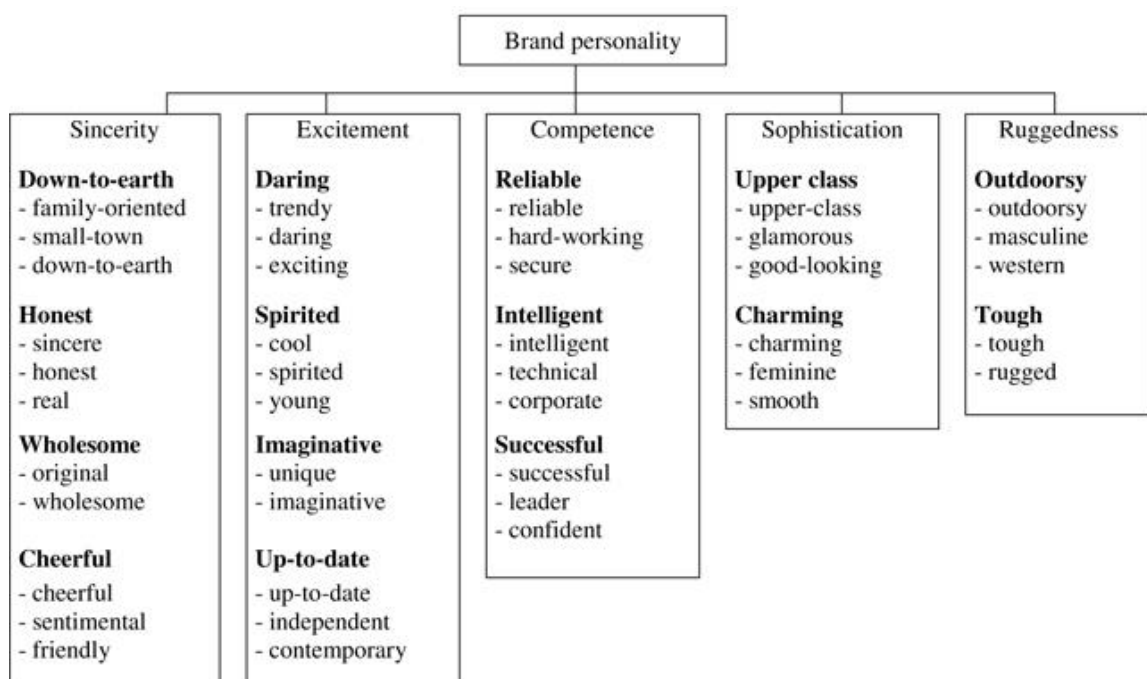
Brand personality

Sincerity

**Down-to-earth**
- family-oriented
- small-town
- down-to-earth

**Honest**
- sincere
- honest
- real

**Wholesome**
- original
- wholesome

**Cheerful**
- cheerful
- sentimental
- friendly

Excitement

**Daring**
- trendy
- daring
- exciting

**Spirited**
- cool
- spirited
- young

**Imaginative**
- unique
- imaginative

**Up-to-date**
- up-to-date
- independent
- contemporary

Competence

**Reliable**
- reliable
- hard-working
- secure

**Intelligent**
- intelligent
- technical
- corporate

**Successful**
- successful
- leader
- confident

Sophistication

**Upper class**
- upper-class
- glamorous
- good-looking

**Charming**
- charming
- feminine
- smooth

Ruggedness

**Outdoorsy**
- outdoorsy
- masculine
- western

**Tough**
- tough
- rugged